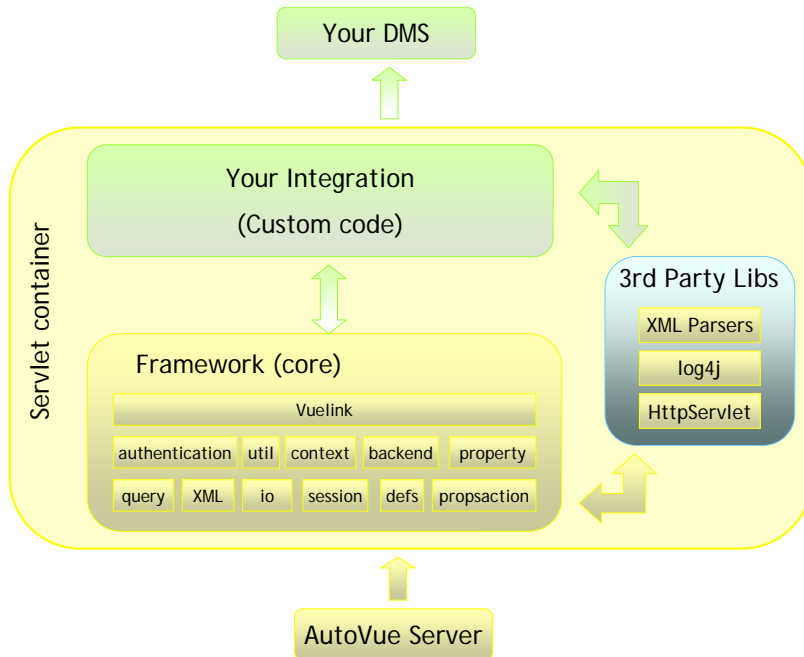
Your DMS

Servlet container

Your Integration

(Custom code)

3rd Party Libs

XML Parsers

log4j

HttpServlet

Framework (core)

Vuelink

authentication
util
context
backend
property

query
XML
io
session
defs
propsaction

AutoVue Server